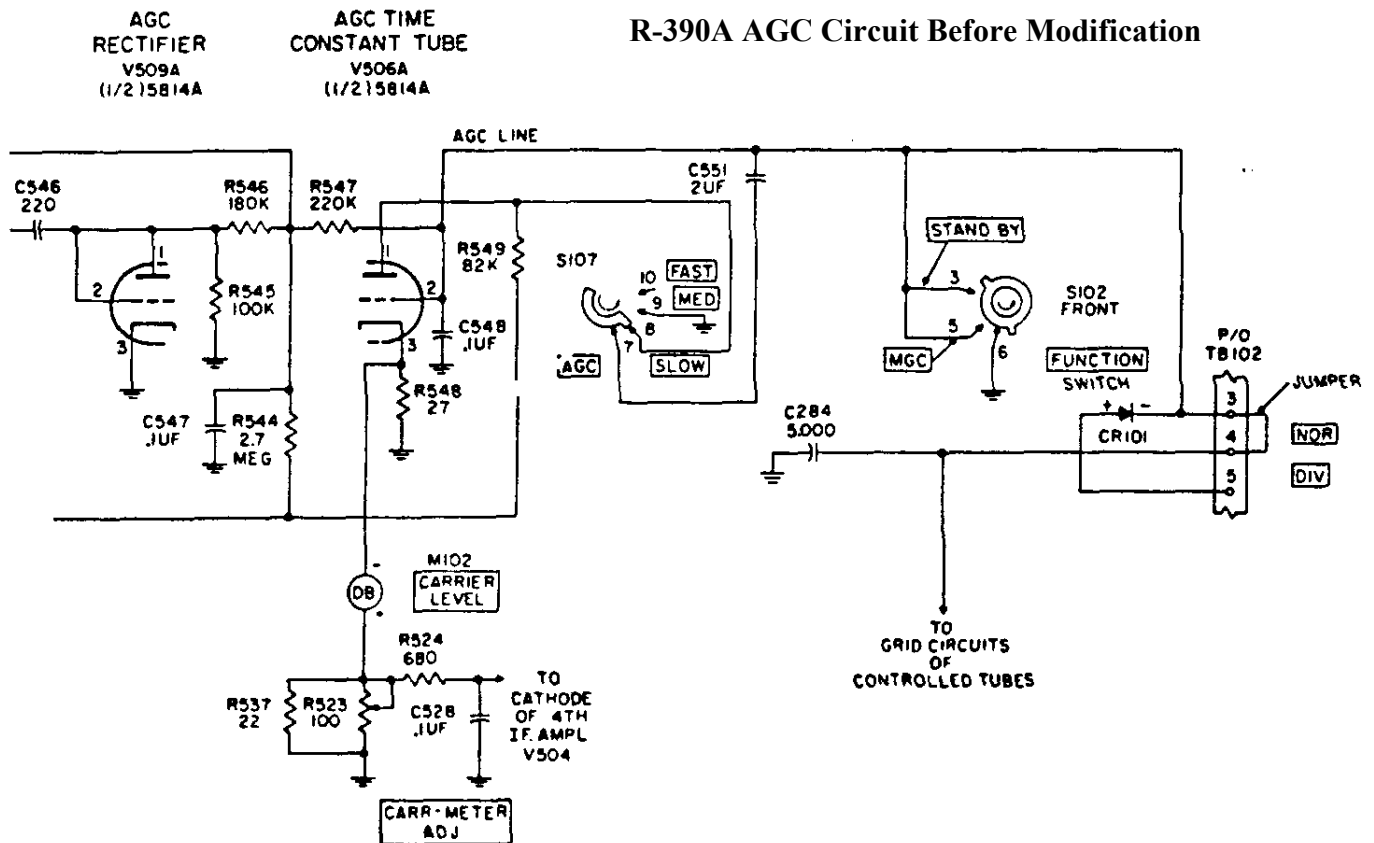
AGC RECTIFIER V509A (1/2)5814A

AGC TIME CONSTANT TUBE V506A (1/2)5814A

R-390A AGC Circuit Before Modification

AGC LINE

C546 220

R546 180K

R547 220K

C551 2UF

R549 82K

S107

10 FAST

9 MED

8

7

AGC

SLOW

STAND BY

3

S102 FRONT

5

MGC

6

FUNCTION SWITCH

1

2

3

R545 100K

1

2

3

C548 .1UF

R548 27

C547 .1UF

R544 2.7 MEG

P/O TB102

JUMPER

C284 5,000

+ -

CR101

3

4

5

NOR

DIV

-

DB

+

M102

CARRIER LEVEL

TO GRID CIRCUITS OF CONTROLLED TUBES

R524 680

TO CATHODE OF 4TH I.F. AMPL V504

R537 22

R523 100

C528 .1UF

CARR-METER ADJ